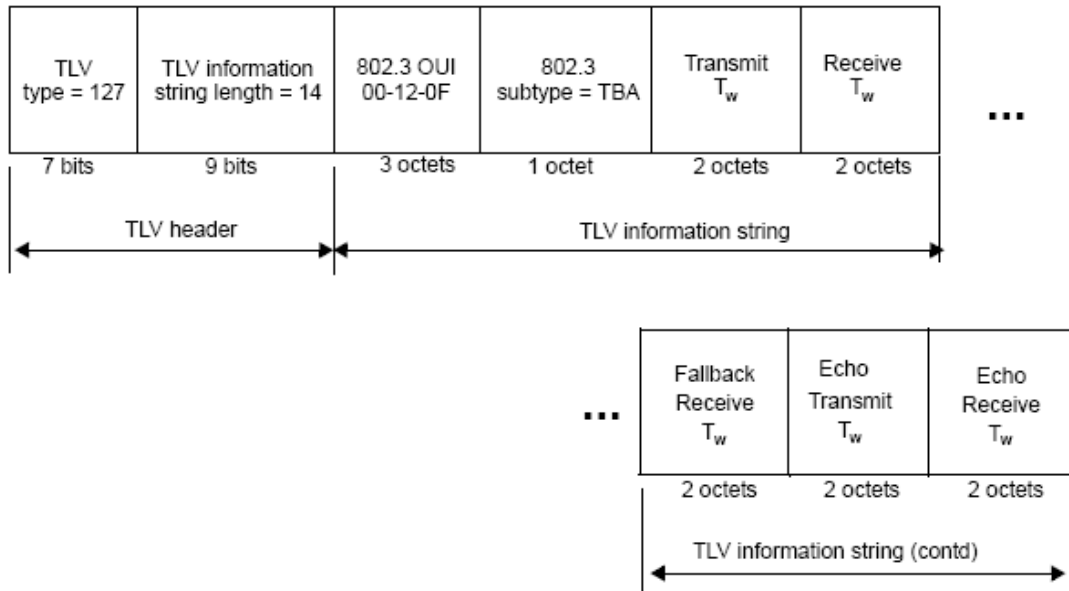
| TLV type = 127 | TLV information string length = 14 | 802.3 OUI 00-12-0F | 802.3 subtype = TBA | Transmit $T_w$ | Receive $T_w$ |
|---|---|---|---|---|---|
| 7 bits | 9 bits | 3 octets | 1 octet | 2 octets | 2 octets |

...

TLV header

TLV information string

...

| Fallback Receive $T_w$ | Echo Transmit $T_w$ | Echo Receive $T_w$ |
|---|---|---|
| 2 octets | 2 octets | 2 octets |

TLV information string (contd)